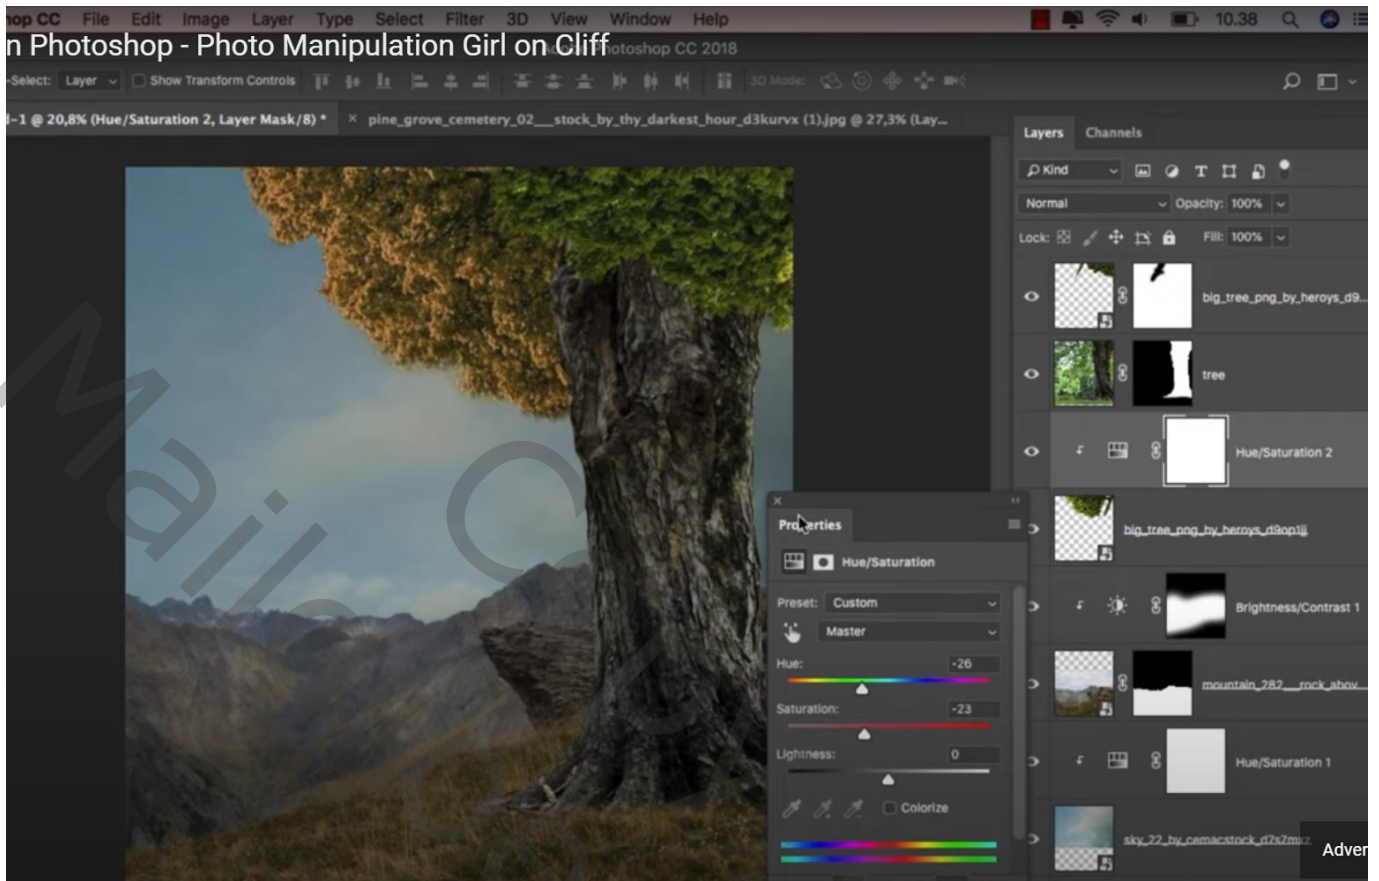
hop CC File Edit Image Layer Type Select Filter 3D View Window Help

10.38

n Photoshop - Photo Manipulation Girl on Cliff hotoshop CC 2018

-Select: Layer Show Transform Controls 3D Mode:

l-1 @ 20,8% (Hue/Saturation 2, Layer Mask/8) * × pine_grove_cemetery_02__stock_by_thy_darkest_hour_d3kurvx (1).jpg @ 27,3% (Lay...

Layers Channels

Kind

Normal Opacity: 100%

Lock: Fill: 100%

big_tree_png_by_heroys_d9...

tree

Hue/Saturation 2

big_tree_png_by_heroys_d9op1jj

Brightness/Contrast 1

mountain_282__rock_abov...

Hue/Saturation 1

sky_22_by_cemacstock_d7x7m...

Properties

Hue/Saturation

Preset: Custom

Master

Hue: -26

Saturation: -23

Lightness: 0

Colorize

Adver